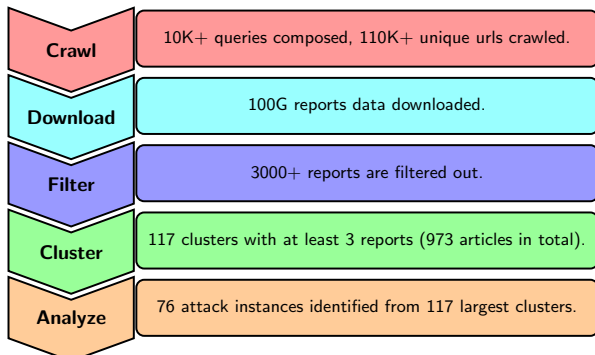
Crawl

10K+ queries composed, 110K+ unique urls crawled.

Download

100G reports data downloaded.

Filter

3000+ reports are filtered out.

Cluster

117 clusters with at least 3 reports (973 articles in total).

Analyze

76 attack instances identified from 117 largest clusters.